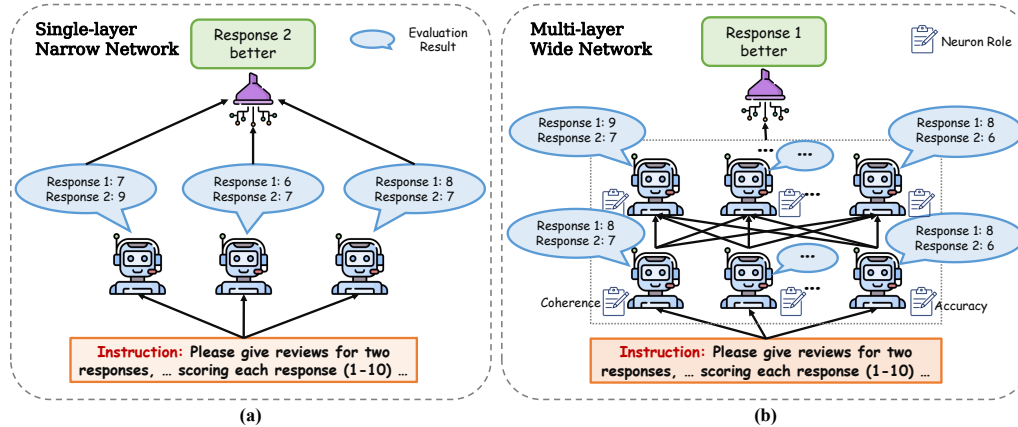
Single-layer Narrow Network

Response 2 better

Evaluation Result

Response 1: 7
Response 2: 9

Response 1: 6
Response 2: 7

Response 1: 8
Response 2: 7

Instruction: Please give reviews for two responses, … scoring each response (1-10) …

(a)

Multi-layer Wide Network

Response 1 better

Neuron Role

Response 1: 9
Response 2: 7

…

Response 1: 8
Response 2: 6

…

Response 1: 8
Response 2: 7

…

Response 1: 8
Response 2: 6

…

Coherence

Accuracy

Instruction: Please give reviews for two responses, … scoring each response (1-10) …

(b)